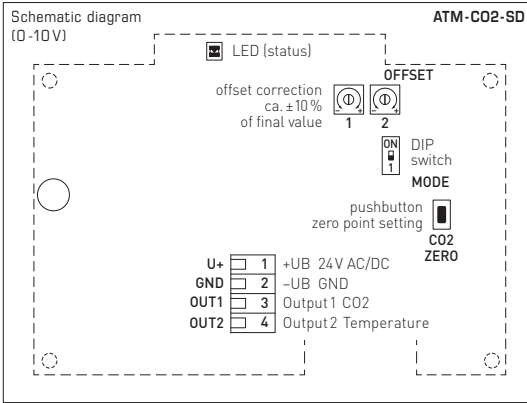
Schematic diagram
(0-10 V)

ATM-CO2-SD

LED (status)

OFFSET

offset correction
ca. ±10 %
of final value

1 2

ON
1

DIP
switch

MODE

pushbutton
zero point setting

CO2
ZERO

U+ 1 +UB 24 V AC/DC
GND 2 −UB GND
OUT1 3 Output 1 CO2
OUT2 4 Output 2 Temperature